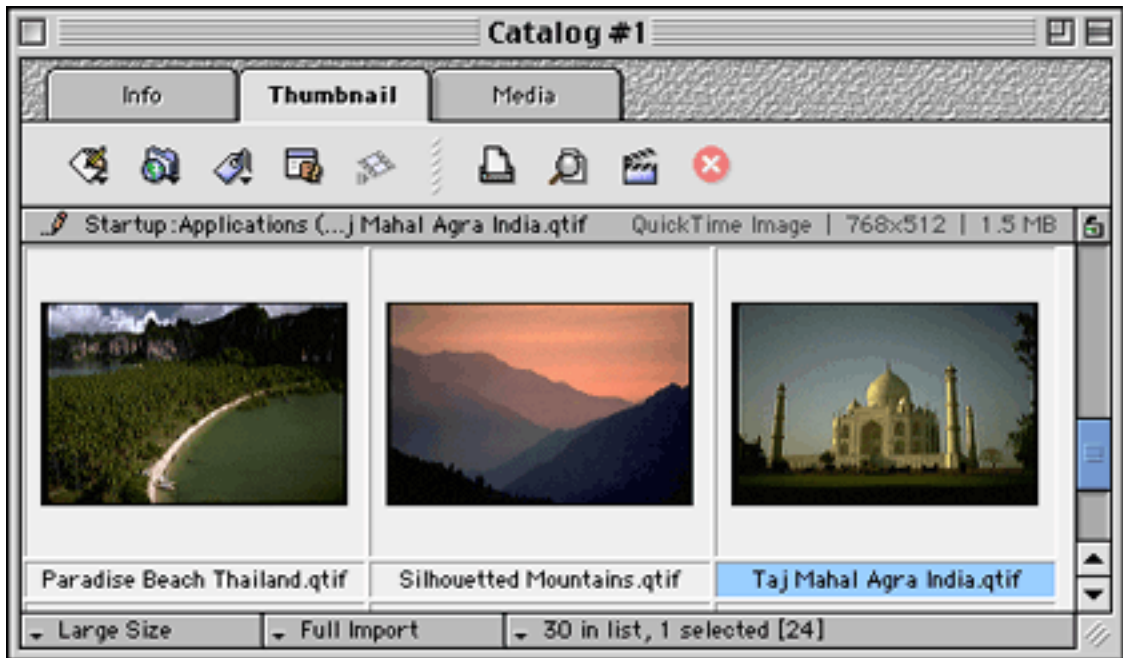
Catalog #1

Info | Thumbnail | Media

Startup:Applications (...j Mahal Agra India.qtif QuickTime Image | 768x512 | 1.5 MB

Paradise Beach Thailand.qtif

Silhouetted Mountains.qtif

Taj Mahal Agra India.qtif

Large Size

Full Import

30 in list, 1 selected [24]